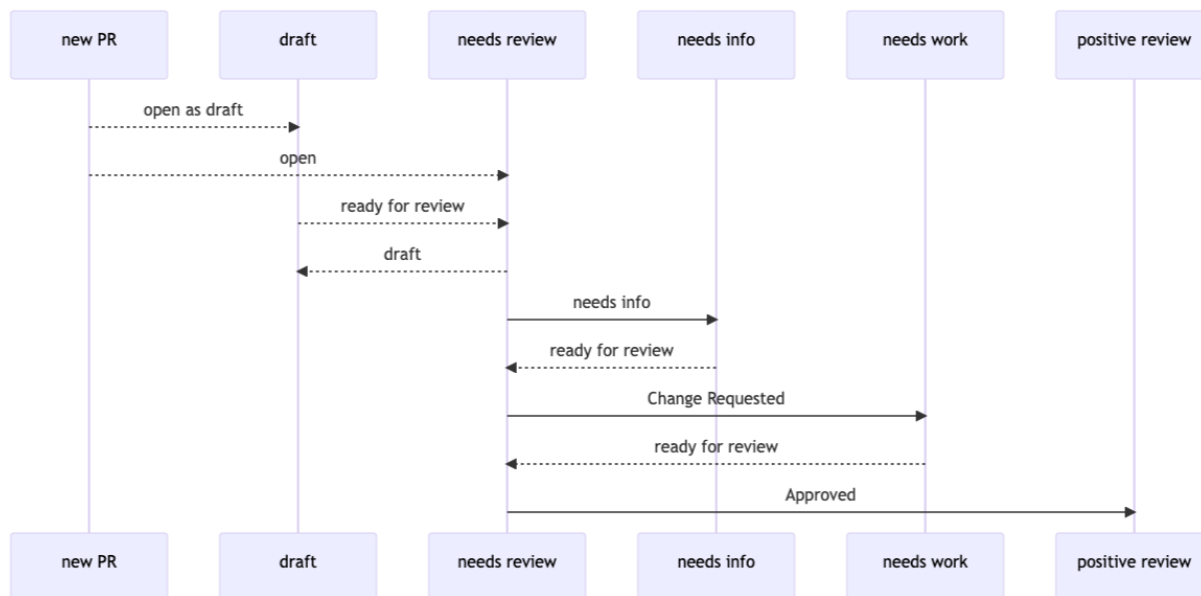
new PR

draft

needs review

needs info

needs work

positive review

open as draft

open

ready for review

draft

needs info

ready for review

Change Requested

ready for review

Approved

new PR

draft

needs review

needs info

needs work

positive review